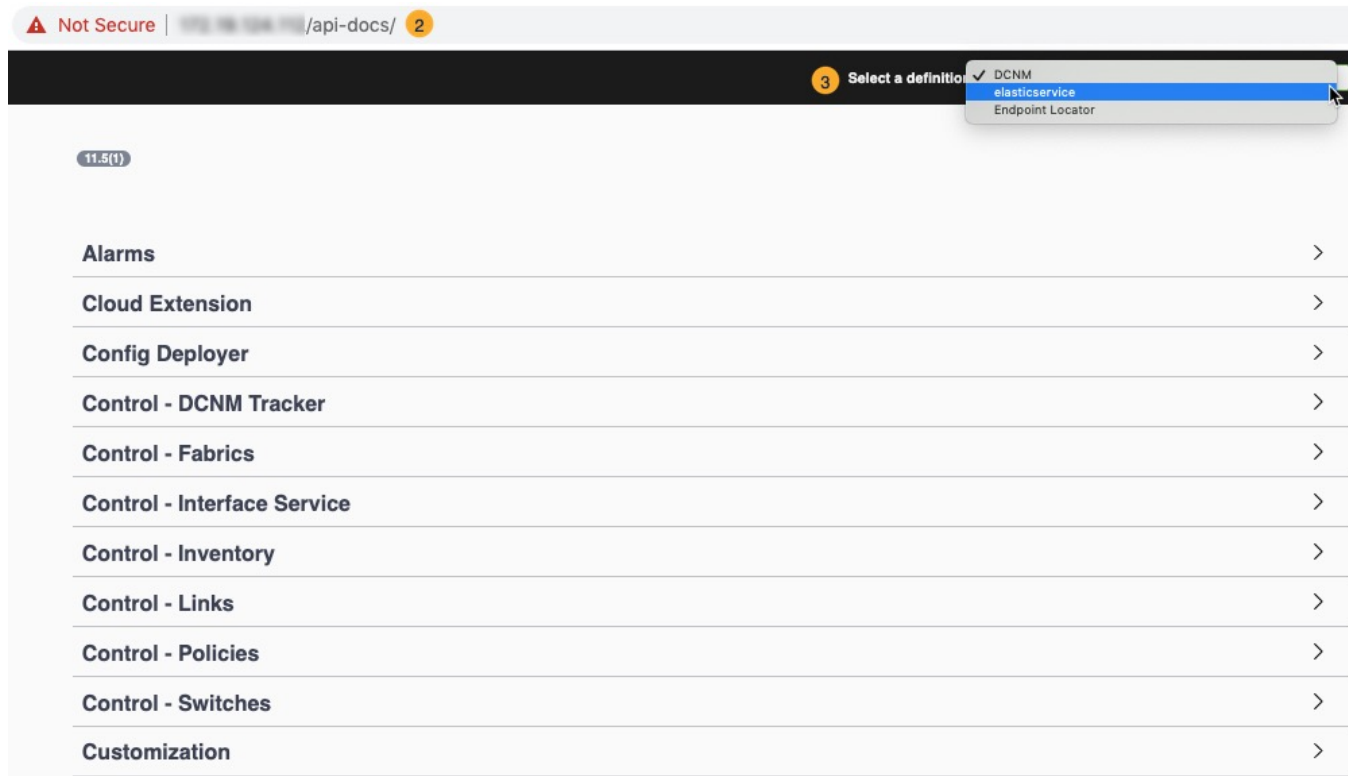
Not Secure | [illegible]/api-docs/ 2

3 Select a definitio ✓ DCNM
elasticservice
Endpoint Locator

11.5(1)

Alarms >

Cloud Extension >

Config Deployer >

Control - DCNM Tracker >

Control - Fabrics >

Control - Interface Service >

Control - Inventory >

Control - Links >

Control - Policies >

Control - Switches >

Customization >